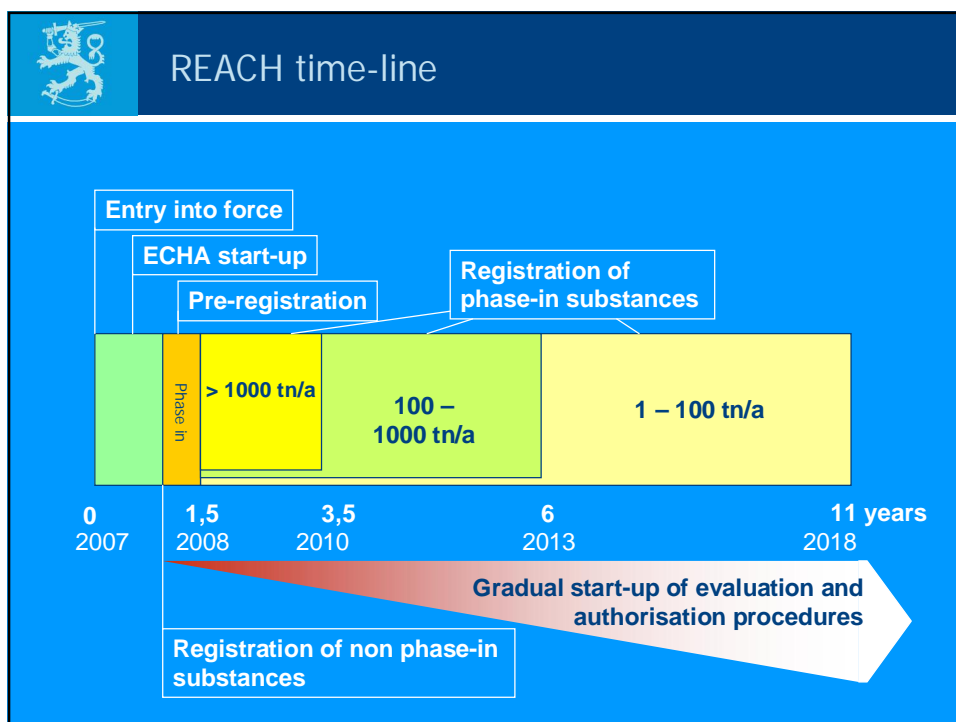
REACH time-line

Entry into force

ECHA start-up

Pre-registration

Registration of phase-in substances

Phase in

> 1000 tn/a

100 – 1000 tn/a

1 – 100 tn/a

0
2007

1,5
2008

3,5
2010

6
2013

11 years
2018

Gradual start-up of evaluation and authorisation procedures

Registration of non phase-in substances